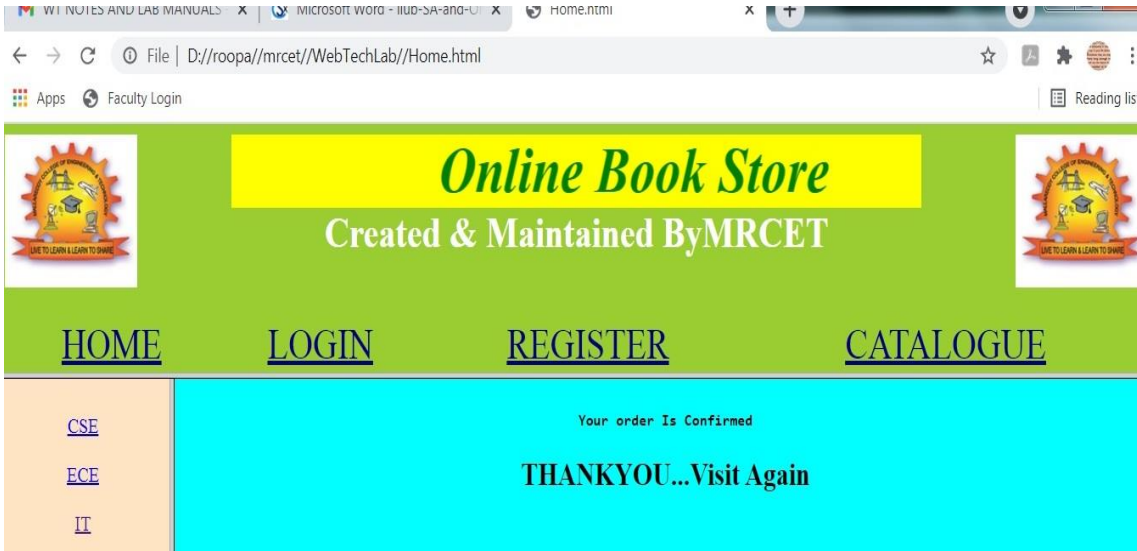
WT NOTES AND LAB MANUALS ×
Microsoft Word - llub-SA-and-U ×
Home.html ×
File | D://roopa//mrcet//WebTechLab//Home.html
Apps
Faculty Login
Reading lis

Online Book Store
Created & Maintained ByMRCET

LIVE TO LEARN & LEARN TO SHARE

HOME LOGIN REGISTER CATALOGUE

CSE
ECE
IT

Your order Is Confirmed

THANKYOU...Visit Again